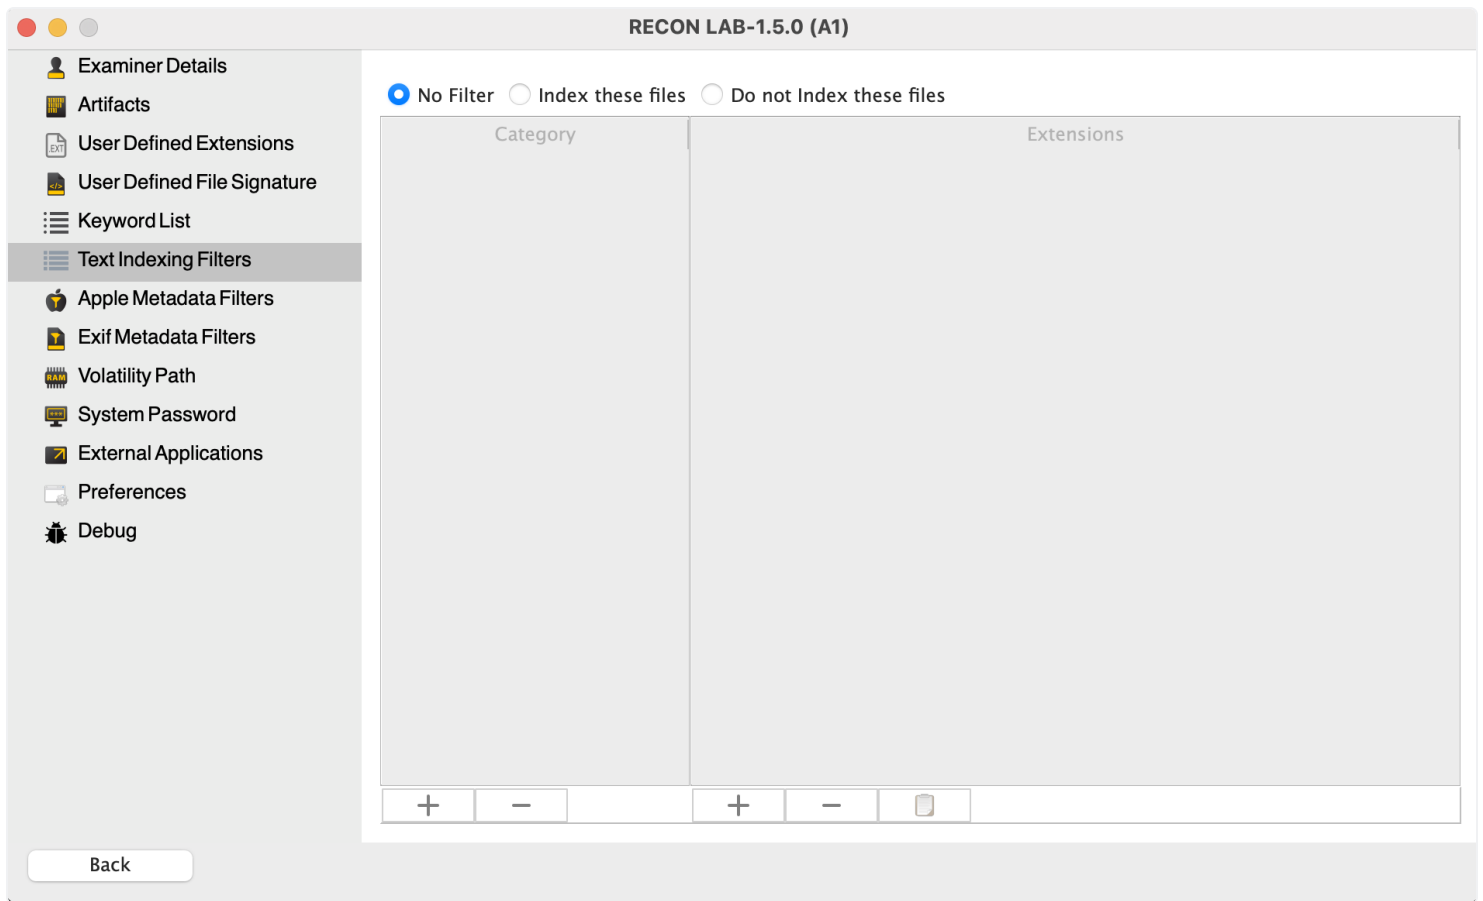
RECON LAB-1.5.0 (A1)

Examiner Details
Artifacts
User Defined Extensions
User Defined File Signature
Keyword List
Text Indexing Filters
Apple Metadata Filters
Exif Metadata Filters
Volatility Path
System Password
External Applications
Preferences
Debug

No Filter Index these files Do not Index these files

| Category | Extensions |
|---|---|

+ −
+ −

Back